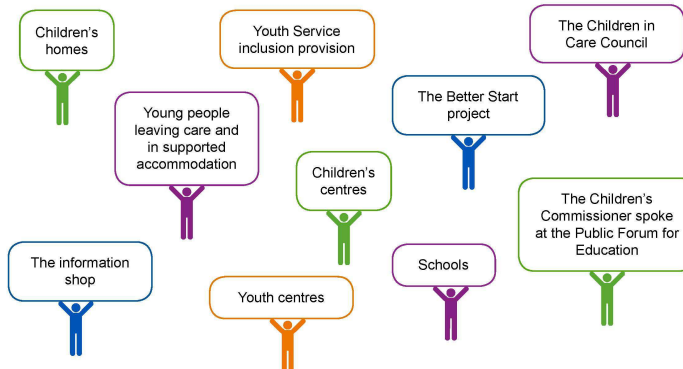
Children's homes

Youth Service inclusion provision

The Children in Care Council

Young people leaving care and in supported accommodation

The Better Start project

Children's centres

The Children's Commissioner spoke at the Public Forum for Education

The information shop

Schools

Youth centres